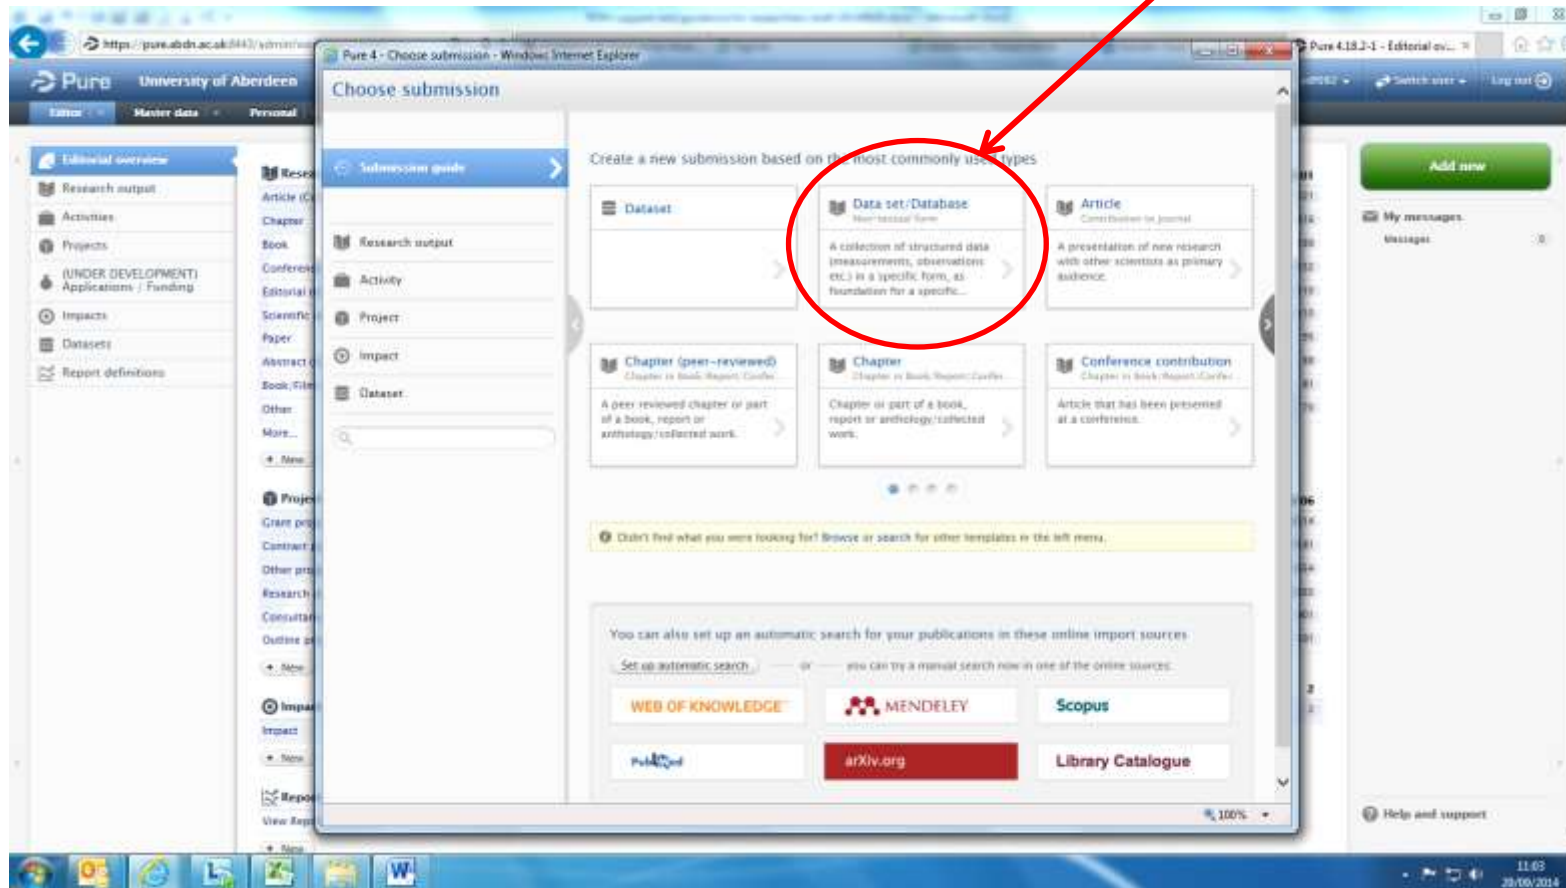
https://pure.abdn.ac.uk

Pure 4 - Choose submission - Windows Internet Explorer

Pure 4.18.2-1 - Editorial ov...

Pure University of Aberdeen

Editor Master data Personal

Switch user Log out

Editorial overview
Research output
Activities
Projects
(UNDER DEVELOPMENT) Applications / Funding
Impacts
Datasets
Report definitions

Resea
Article (C
Chapter
Book
Conferenc
Editorial
Scientific
Paper
Abstract
Book/Film
Other
More...
+ New

Proje
Grant pro
Contract
Other pro
Research
Consultan
Outline p
+ New

Impac
Impact
+ New

Repor
View Rep
+ New

Choose submission

Submission guide
Research output
Activity
Project
Impact
Dataset

Create a new submission based on the most commonly used types

Dataset

Data set/Database
Non-textual form
A collection of structured data (measurements, observations etc.) in a specific form, as foundation for a specific...

Article
Contribution to journal
A presentation of new research with other scientists as primary audience.

Chapter (peer-reviewed)
Chapter in Book/Report/Confer...
A peer reviewed chapter or part of a book, report or anthology/collected work.

Chapter
Chapter in Book/Report/Confer...
Chapter or part of a book, report or anthology/collected work.

Conference contribution
Chapter in Book/Report/Confer...
Article that has been presented at a conference.

Didn't find what you were looking for? Browse or search for other templates in the left menu.

You can also set up an automatic search for your publications in these online import sources

Set up automatic search or you can try a manual search now in one of the online sources

WEB OF KNOWLEDGE
MENDELEY
Scopus
PubMed
arXiv.org
Library Catalogue

100%

Add new

My messages
Messages 0

Help and support

11:03
20/08/2014